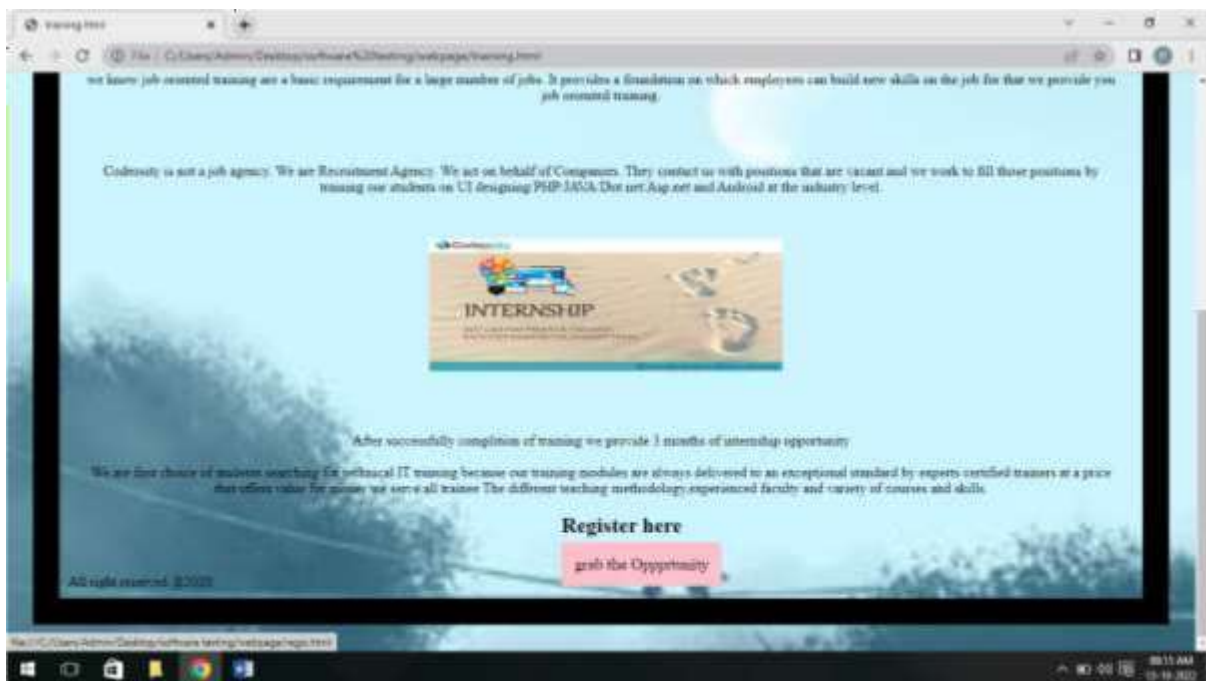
training.html

File | C:/Users/Admin/Desktop/software%20testing/webpage/training.html

we know job oriented training are a basic requirement for a large number of jobs. It provides a foundation on which employers can build new skills on the job for that we provide you job oriented training.

Codemity is not a job agency. We are Recruitment Agency. We act on behalf of Companies. They contact us with positions that are vacant and we work to fill those positions by training our students on UI designing PHP JAVA Dot net Asp.net and Android at the industry level.

INTERNSHIP

After successfully completion of training we provide 3 months of internship opportunity

We are first choice of students searching for technical IT training because our training modules are always delivered to an exceptional standard by experts certified trainers at a price that offers value for money we serve all trainee The different teaching methodology experienced faculty and variety of courses and skills.

Register here

grab the Oppprtunity

All right reserved @2022

file:///C:/Users/Admin/Desktop/software testing/webpage/regis.html

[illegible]